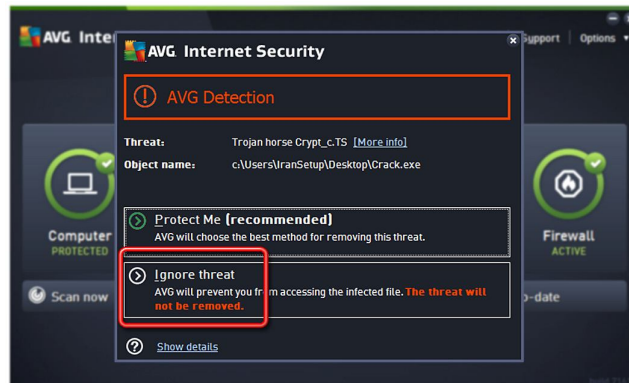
AVG Inter

Support | Options

AVG Internet Security

AVG Detection

Threat: Trojan horse Crypt_c.TS [More info]

Object name: c:\Users\IranSetup\Desktop\Crack.exe

Protect Me (recommended)
AVG will choose the best method for removing this threat.

Ignore threat
AVG will prevent you from accessing the infected file. The threat will not be removed.

Show details

Computer
PROTECTED

Firewall
ACTIVE

Scan now

-date